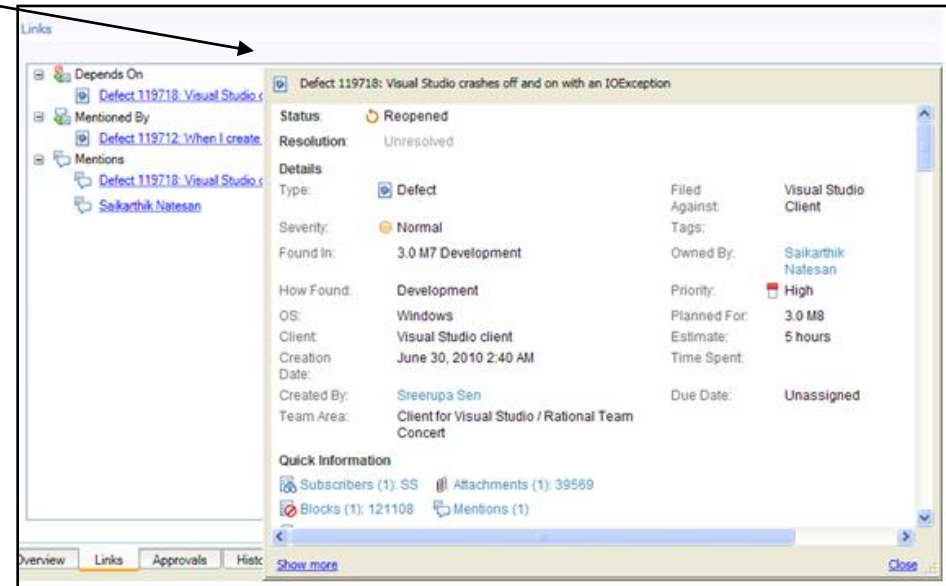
Links

Depends On
Defect 119718: Visual Studio c
Mentioned By
Defect 119712: When I create
Mentions
Defect 119718: Visual Studio c
Saikarthik Natesan

Defect 119718: Visual Studio crashes off and on with an IOException

Status: Reopened
Resolution: Unresolved

Details

| | | | |
|---|---|---|---|
| Type: | Defect | Filed Against: | Visual Studio Client |
| Severity: | Normal | Tags: | |
| Found In: | 3.0 M7 Development | Owned By: | Saikarthik Natesan |
| How Found: | Development | Priority: | High |
| OS: | Windows | Planned For: | 3.0 M8 |
| Client: | Visual Studio client | Estimate: | 5 hours |
| Creation Date: | June 30, 2010 2:40 AM | Time Spent: | |
| Created By: | Sreerupa Sen | Due Date: | Unassigned |
| Team Area: | Client for Visual Studio / Rational Team Concert | | |

Quick Information
Subscribers (1): SS   Attachments (1): 39569
Blocks (1): 121108   Mentions (1)

Show more
Close

Overview   Links   Approvals   Histo